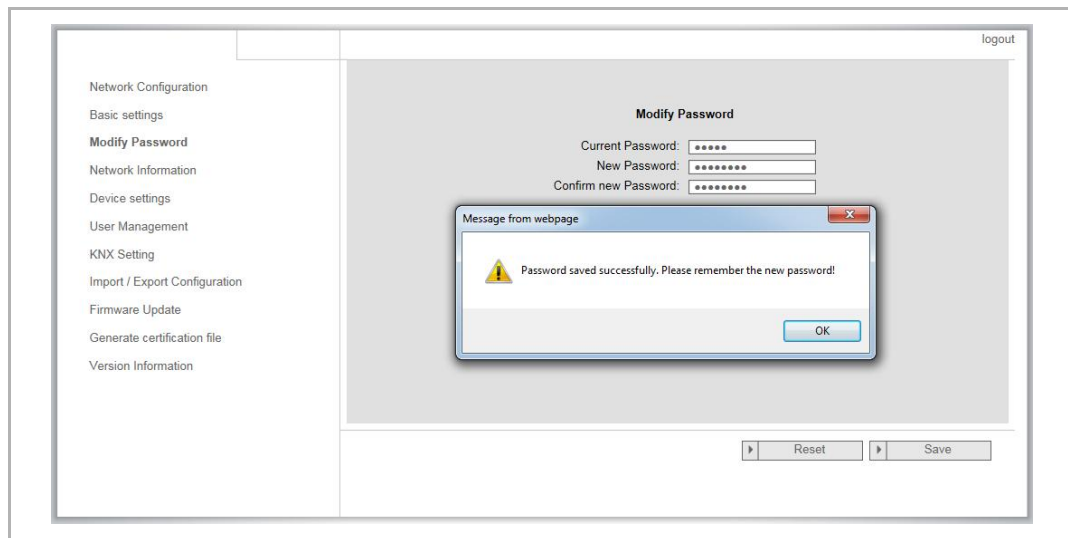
logout

Network Configuration
Basic settings
Modify Password
Network Information
Device settings
User Management
KNX Setting
Import / Export Configuration
Firmware Update
Generate certification file
Version Information

Modify Password

Current Password: •••••
New Password: ••••••••
Confirm new Password: ••••••••

Message from webpage

Password saved successfully. Please remember the new password!

OK

Reset
Save